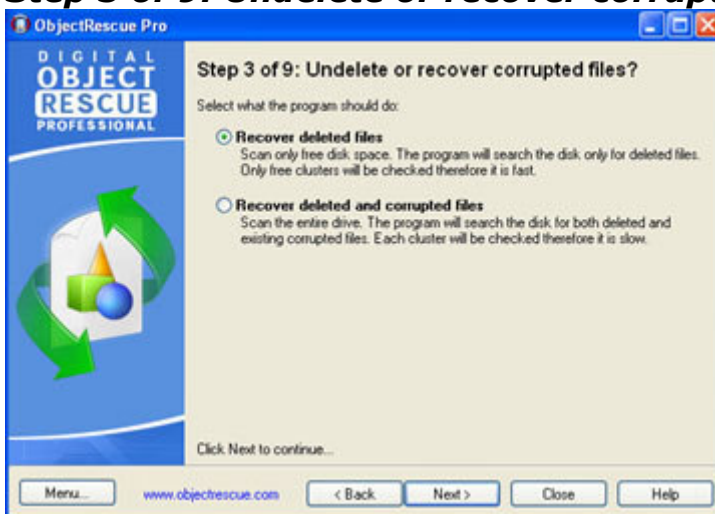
Step 3 of 9: Undelete or recover corrupt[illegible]

ObjectRescue Pro

DIGITAL OBJECT RESCUE PROFESSIONAL

Step 3 of 9: Undelete or recover corrupted files?

Select what the program should do:

Recover deleted files
Scan only free disk space. The program will search the disk only for deleted files. Only free clusters will be checked therefore it is fast.

Recover deleted and corrupted files
Scan the entire drive. The program will search the disk for both deleted and existing corrupted files. Each cluster will be checked therefore it is slow.

Click Next to continue...

Menu...

www.objectrescue.com

< Back

Next >

Close

Help